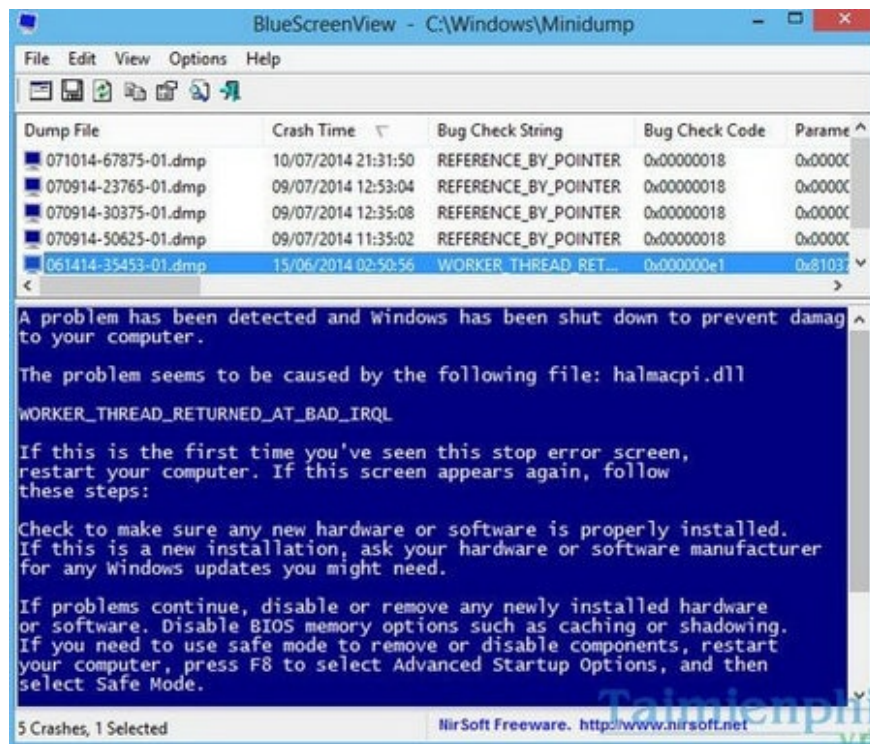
BlueScreenView - C:\Windows\Minidump

File Edit View Options Help

| Dump File | Crash Time | Bug Check String | Bug Check Code | Parame |
|---|---|---|---|---|
| 071014-67875-01.dmp | 10/07/2014 21:31:50 | REFERENCE_BY_POINTER | 0x00000018 | 0x0000C |
| 070914-23765-01.dmp | 09/07/2014 12:53:04 | REFERENCE_BY_POINTER | 0x00000018 | 0x0000C |
| 070914-30375-01.dmp | 09/07/2014 12:35:08 | REFERENCE_BY_POINTER | 0x00000018 | 0x0000C |
| 070914-50625-01.dmp | 09/07/2014 11:35:02 | REFERENCE_BY_POINTER | 0x00000018 | 0x0000C |
| 061414-35453-01.dmp | 15/06/2014 02:50:56 | WORKER_THREAD_RET... | 0x000000e1 | 0x81037 |

A problem has been detected and Windows has been shut down to prevent damag to your computer.

The problem seems to be caused by the following file: halmacpi.dll

WORKER_THREAD_RETURNED_AT_BAD_IRQL

If this is the first time you've seen this stop error screen, restart your computer. If this screen appears again, follow these steps:

Check to make sure any new hardware or software is properly installed. If this is a new installation, ask your hardware or software manufacturer for any Windows updates you might need.

If problems continue, disable or remove any newly installed hardware or software. Disable BIOS memory options such as caching or shadowing. If you need to use safe mode to remove or disable components, restart your computer, press F8 to select Advanced Startup Options, and then select Safe Mode.

5 Crashes, 1 Selected

NirSoft Freeware. http://www.nirsoft.net

Taimienphi